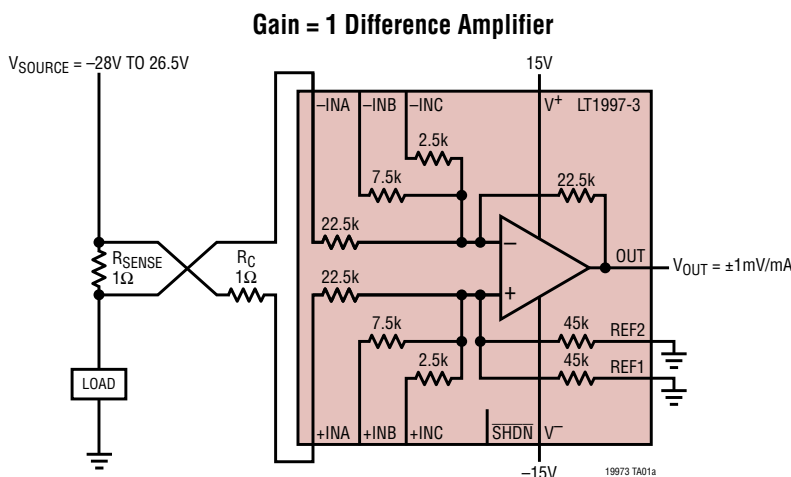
Gain = 1 Difference Amplifier

$V_{SOURCE}$ = –28V TO 26.5V

15V

–INA –INB –INC $V^+$ LT1997-3

2.5k

7.5k

22.5k

22.5k

$R_{SENSE}$ 1Ω

$R_C$ 1Ω

–

OUT

$V_{OUT}$ = ±1mV/mA

22.5k

+

7.5k

45k

REF2

2.5k

45k

REF1

LOAD

+INA +INB +INC $\overline{SHDN}$ $V^-$

–15V

19973 TA01a